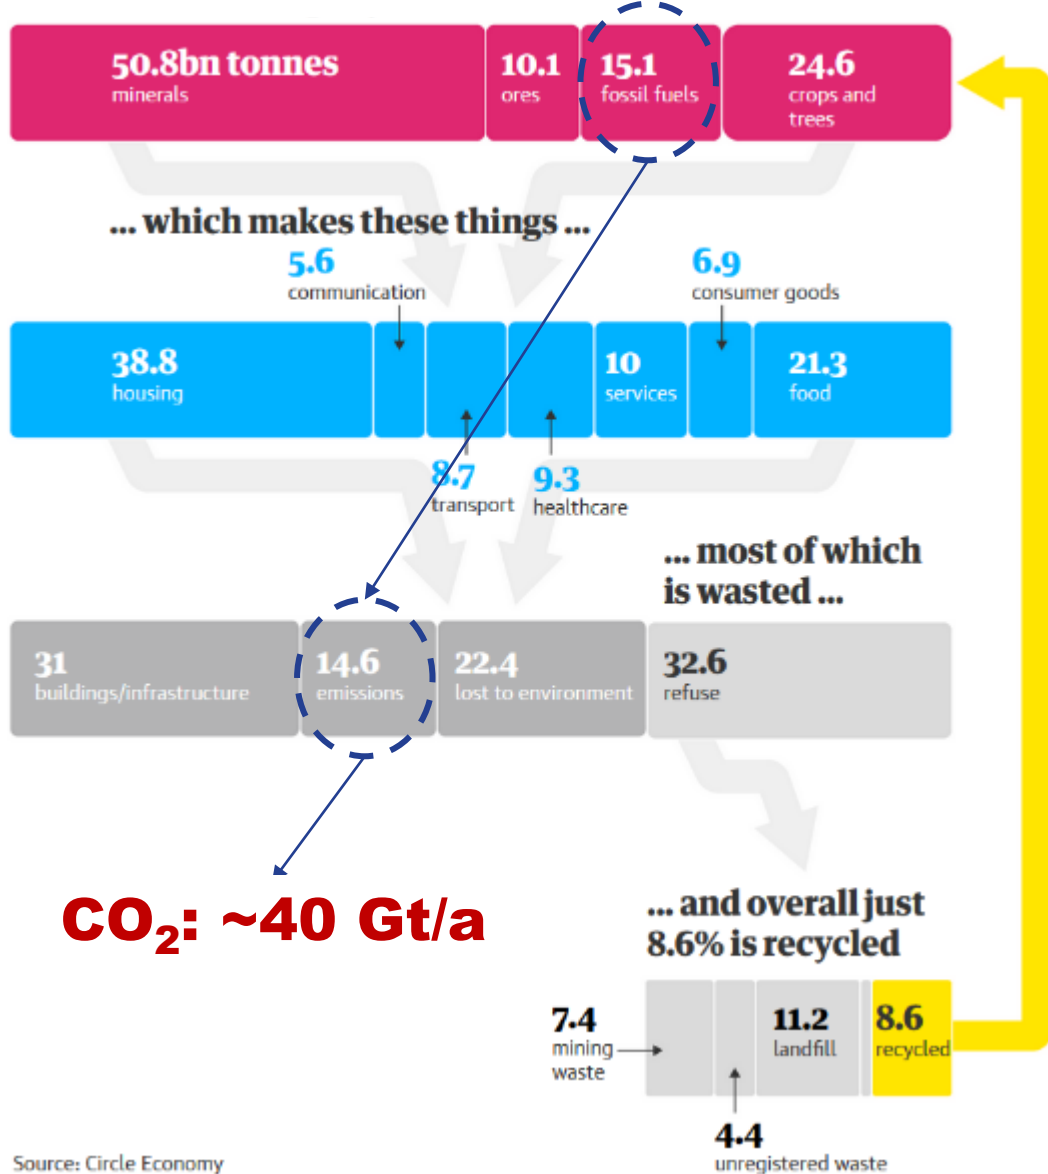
50.8bn tonnes
minerals

10.1
ores

15.1
fossil fuels

24.6
crops and trees

... which makes these things ...

5.6
communication

6.9
consumer goods

38.8
housing

10
services

21.3
food

8.7
transport

9.3
healthcare

... most of which is wasted ...

31
buildings/infrastructure

14.6
emissions

22.4
lost to environment

32.6
refuse

$CO_2$: ~40 Gt/a

... and overall just 8.6% is recycled

7.4
mining waste

11.2
landfill

8.6
recycled

4.4
unregistered waste

Source: Circle Economy